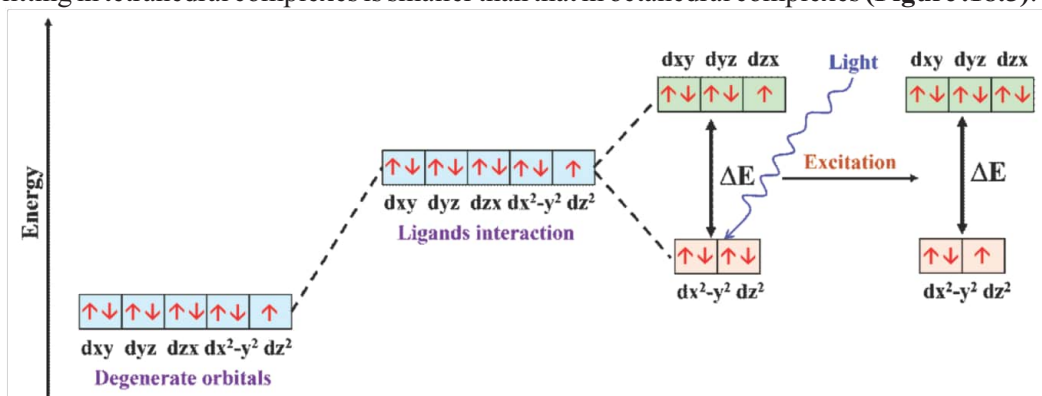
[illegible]

Energy

dxy dyz dzx
Light
dxy dyz dzx

↑↓ ↑↓ ↑↓ ↑↓ ↑
dxy dyz dzx $dx^2$-$y^2$ $dz^2$
Ligands interaction

↑↓ ↑↓ ↑
$\Delta E$
Excitation
↑↓ ↑↓ ↑↓
$\Delta E$

↑↓ ↑↓
$dx^2$-$y^2$ $dz^2$

↑↓ ↑
$dx^2$-$y^2$ $dz^2$

↑↓ ↑↓ ↑↓ ↑↓ ↑
dxy dyz dzx $dx^2$-$y^2$ $dz^2$
Degenerate orbitals